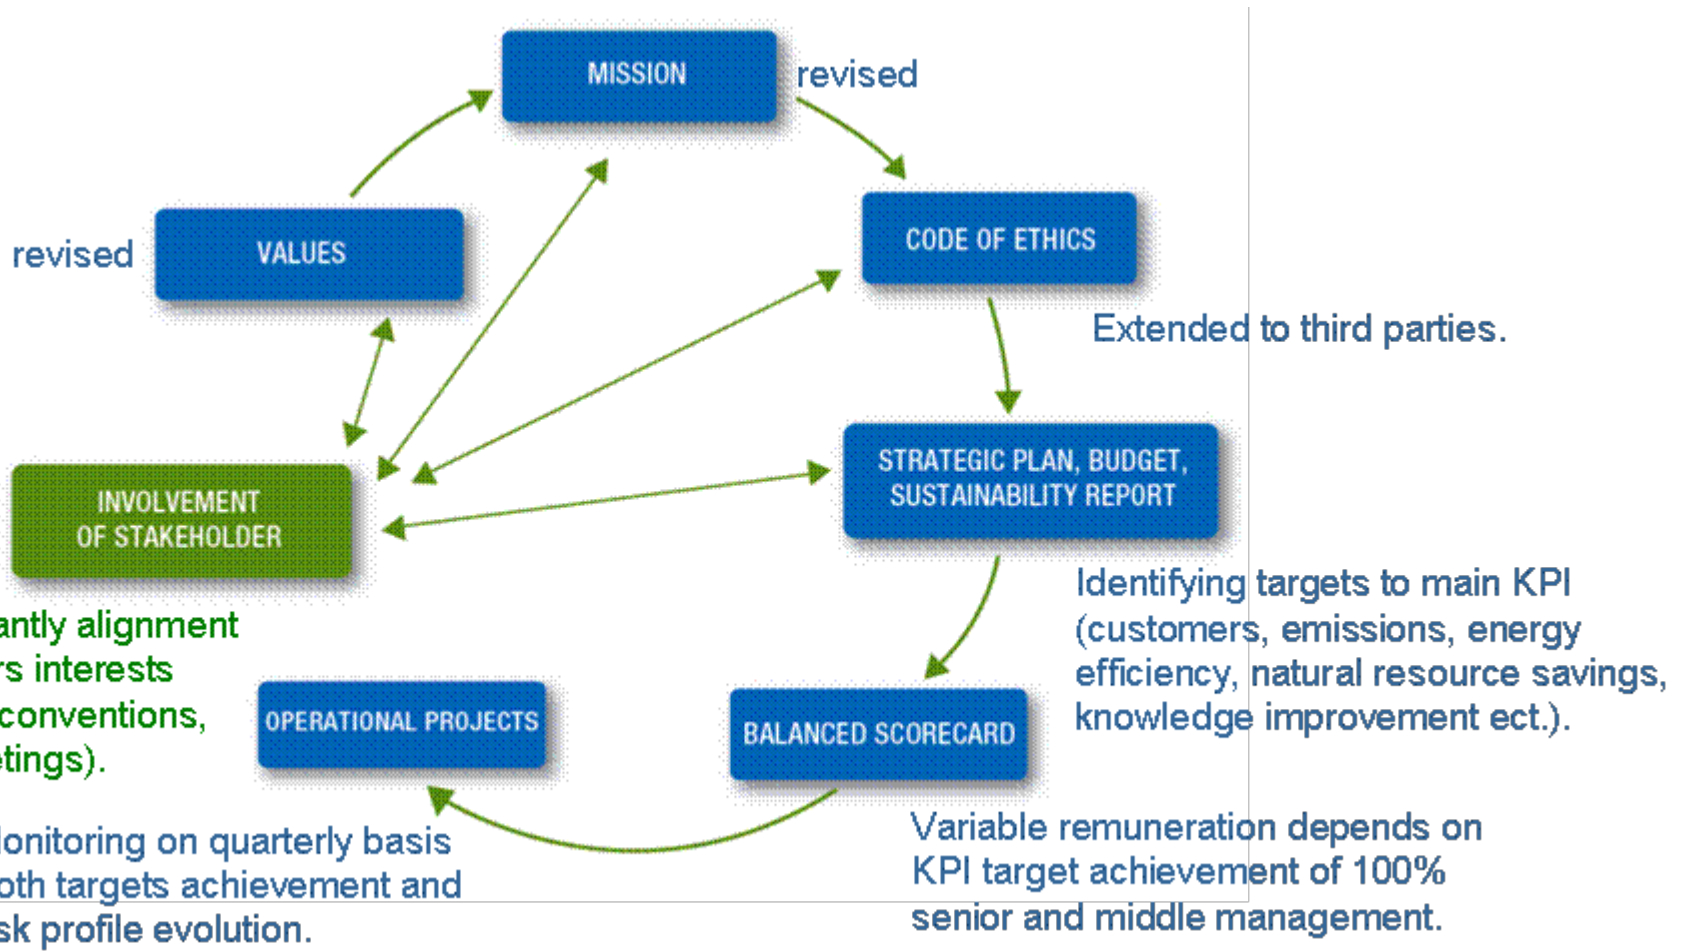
MISSION

revised

revised

VALUES

CODE OF ETHICS

Extended to third parties.

STRATEGIC PLAN, BUDGET, SUSTAINABILITY REPORT

INVOLVEMENT OF STAKEHOLDER

antly alignment
rs interests
conventions,
tings).

Identifying targets to main KPI (customers, emissions, energy efficiency, natural resource savings, knowledge improvement ect.).

OPERATIONAL PROJECTS

BALANCED SCORECARD

lonitoring on quarterly basis
oth targets achievement and
sk profile evolution.

Variable remuneration depends on KPI target achievement of 100% senior and middle management.